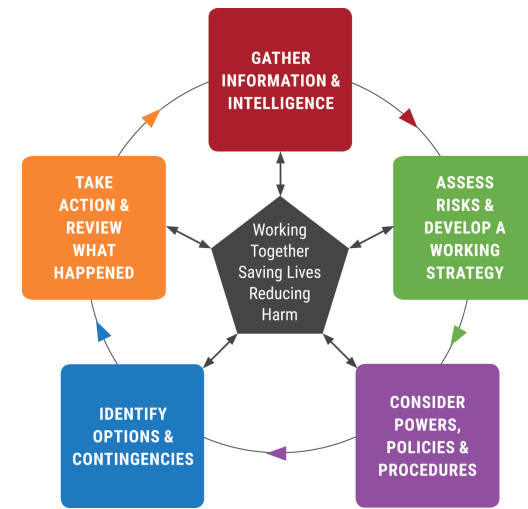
GATHER INFORMATION & INTELLIGENCE

ASSESS RISKS & DEVELOP A WORKING STRATEGY

CONSIDER POWERS, POLICIES & PROCEDURES

IDENTIFY OPTIONS & CONTINGENCIES

TAKE ACTION & REVIEW WHAT HAPPENED

Working Together Saving Lives Reducing Harm